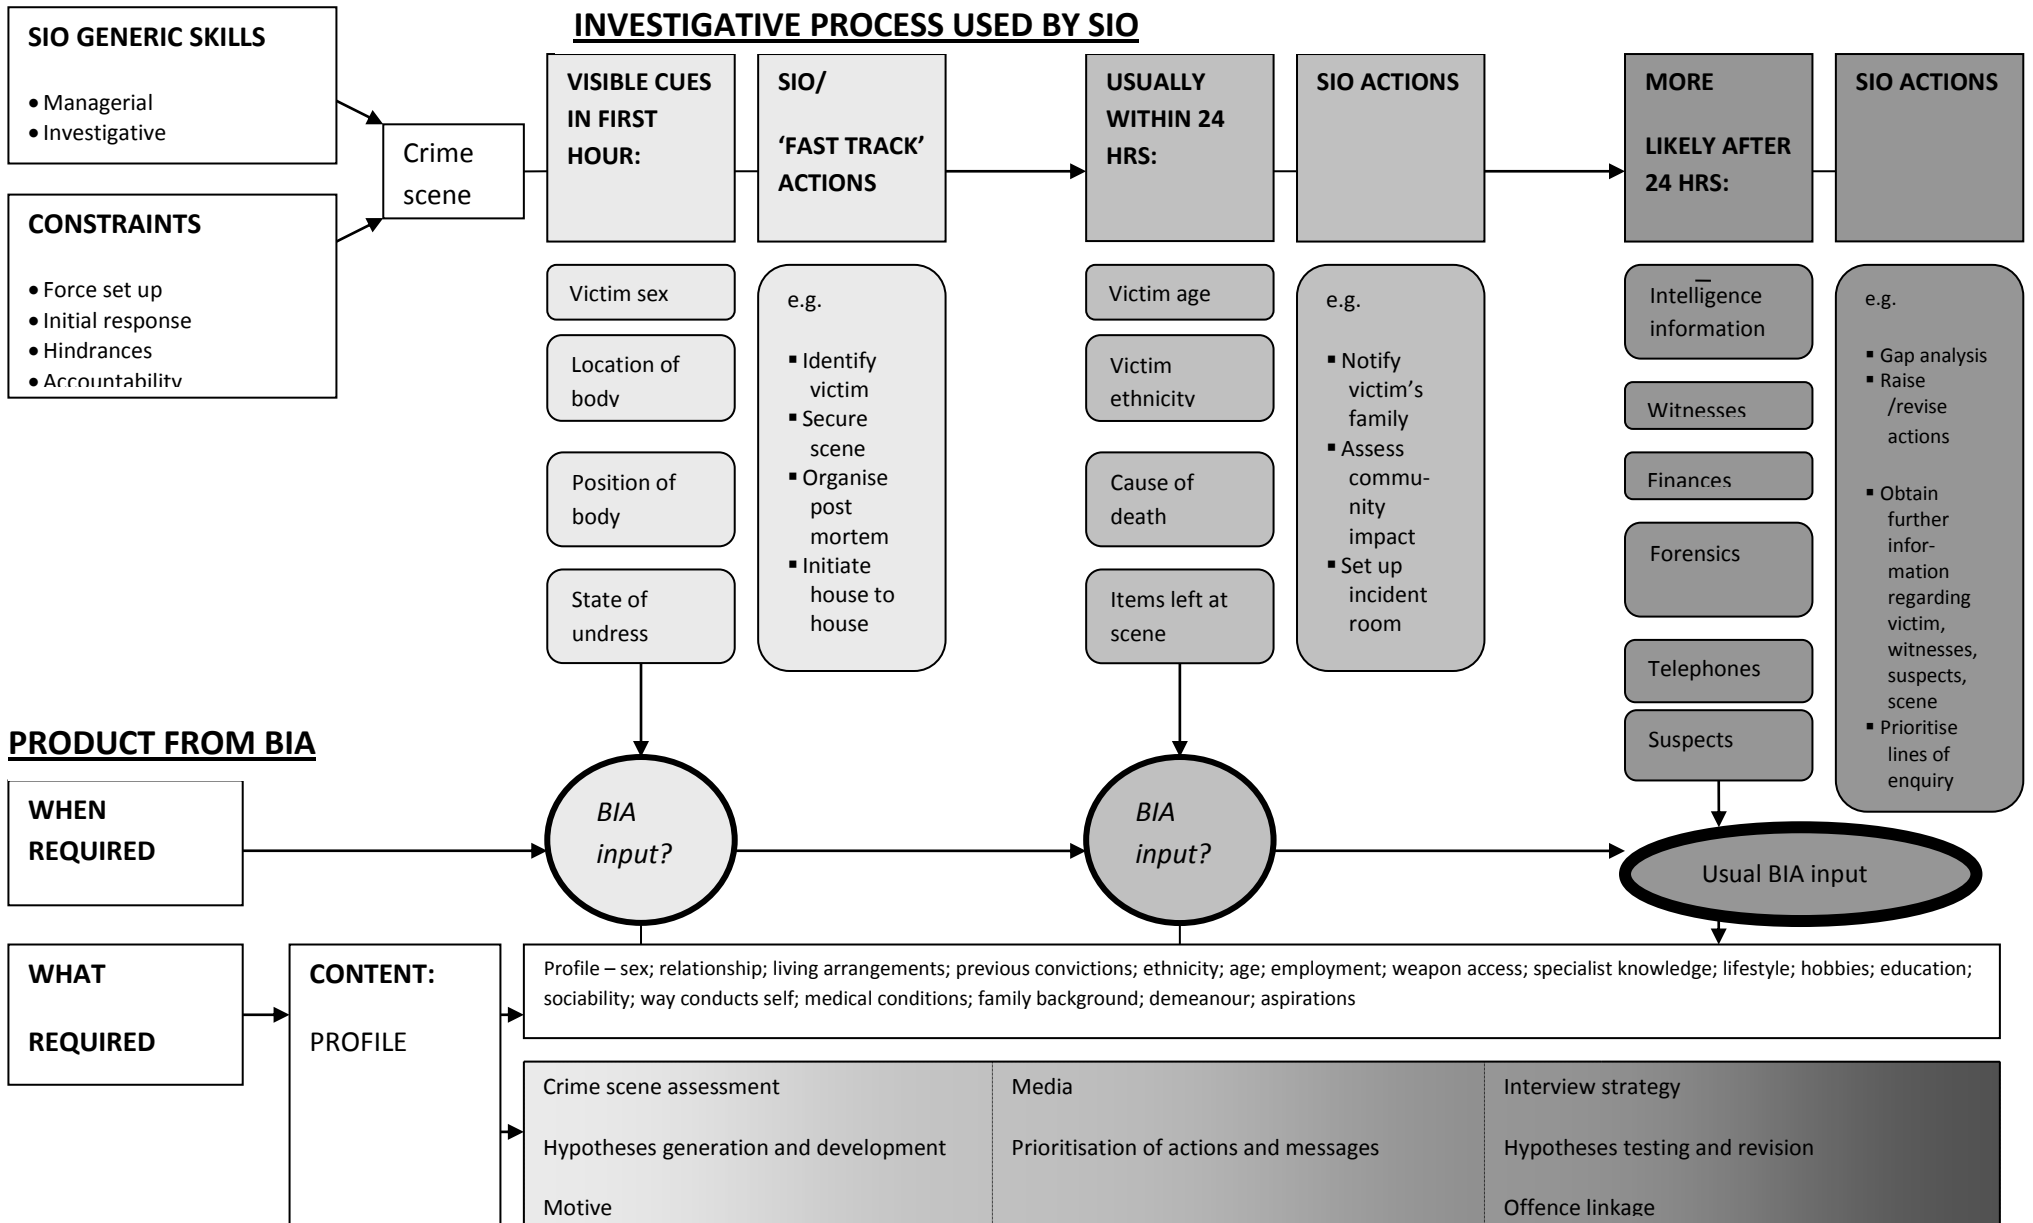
SIO GENERIC SKILLS

• Managerial
• Investigative

CONSTRAINTS

• Force set up
• Initial response
• Hindrances
• Accountability

Crime scene

INVESTIGATIVE PROCESS USED BY SIO

VISIBLE CUES IN FIRST HOUR:

SIO/ 'FAST TRACK' ACTIONS

USUALLY WITHIN 24 HRS:

SIO ACTIONS

MORE LIKELY AFTER 24 HRS:

SIO ACTIONS

Victim sex

Location of body

Position of body

State of undress

e.g.

▪ Identify victim
▪ Secure scene
▪ Organise post mortem
▪ Initiate house to house

Victim age

Victim ethnicity

Cause of death

Items left at scene

e.g.

▪ Notify victim's family
▪ Assess community impact
▪ Set up incident room

Intelligence information

Witnesses

Finances

Forensics

Telephones

Suspects

e.g.

▪ Gap analysis
▪ Raise /revise actions
▪ Obtain further information regarding victim, witnesses, suspects, scene
▪ Prioritise lines of enquiry

PRODUCT FROM BIA

WHEN REQUIRED

BIA input?

BIA input?

Usual BIA input

WHAT REQUIRED

CONTENT:

PROFILE

Profile – sex; relationship; living arrangements; previous convictions; ethnicity; age; employment; weapon access; specialist knowledge; lifestyle; hobbies; education; sociability; way conducts self; medical conditions; family background; demeanour; aspirations

| Crime scene assessment | Media | Interview strategy |
|---|---|---|
| Hypotheses generation and development | Prioritisation of actions and messages | Hypotheses testing and revision |
| Motive | | Offence linkage |